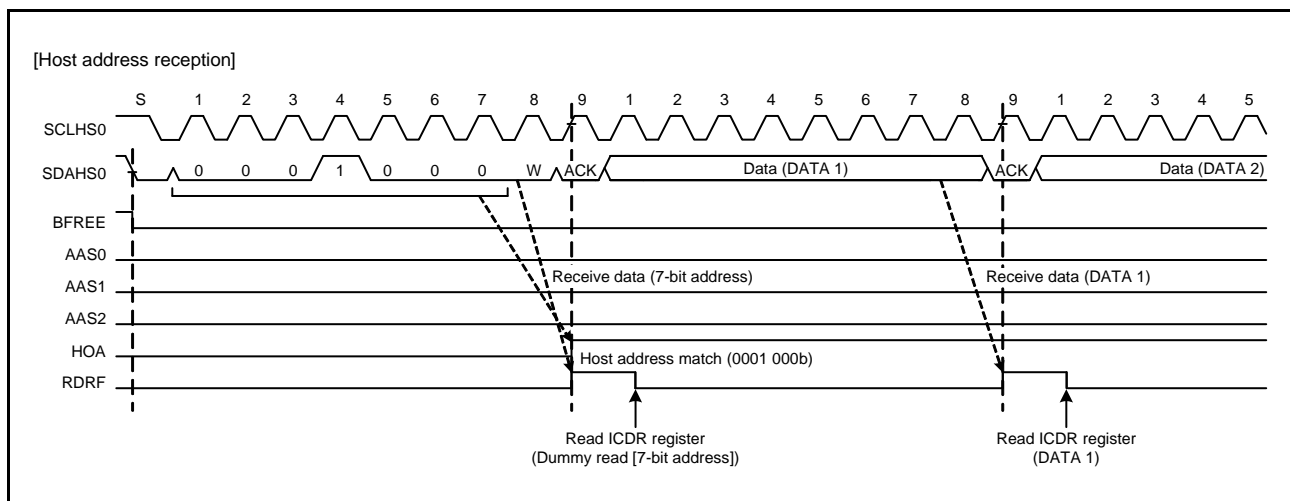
[Host address reception]

S 1 2 3 4 5 6 7 8 9 1 2 3 4 5 6 7 8 9 1 2 3 4 5

SCLHS0

SDAHS0 0 0 0 1 0 0 0 W ACK Data (DATA 1) ACK Data (DATA 2)

BFREE

AAS0

AAS1

AAS2

HOA

RDRF

Receive data (7-bit address)

Receive data (DATA 1)

Host address match (0001 000b)

Read ICDR register
(Dummy read [7-bit address])

Read ICDR register
(DATA 1)